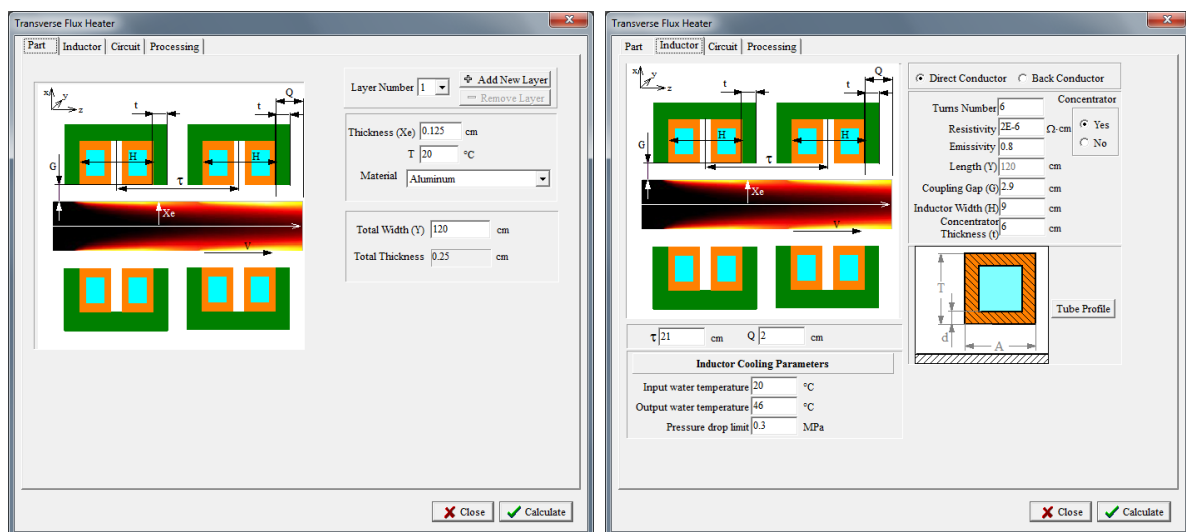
Transverse Flux Heater

Part | Inductor | Circuit | Processing

x y z
t t Q
H H
G
τ
Xe
V

Layer Number 1
Add New Layer
Remove Layer

Thickness (Xe) 0.125 cm
T 20 °C
Material Aluminum

Total Width (Y) 120 cm
Total Thickness 0.25 cm

Close
Calculate

Transverse Flux Heater

Part | Inductor | Circuit | Processing

x y z
t t Q
H H
G
τ
Xe
V

Direct Conductor
Back Conductor

Turns Number 6
Resistivity 2E-6 Ω·cm
Emissivity 0.8
Length (Y) 120 cm
Coupling Gap (G) 2.9 cm
Inductor Width (H) 9 cm
Concentrator Thickness (t) 6 cm

Concentrator
Yes
No

T
d
A
Tube Profile

τ 21 cm Q 2 cm

Inductor Cooling Parameters
Input water temperature 20 °C
Output water temperature 46 °C
Pressure drop limit 0.3 MPa

Close
Calculate